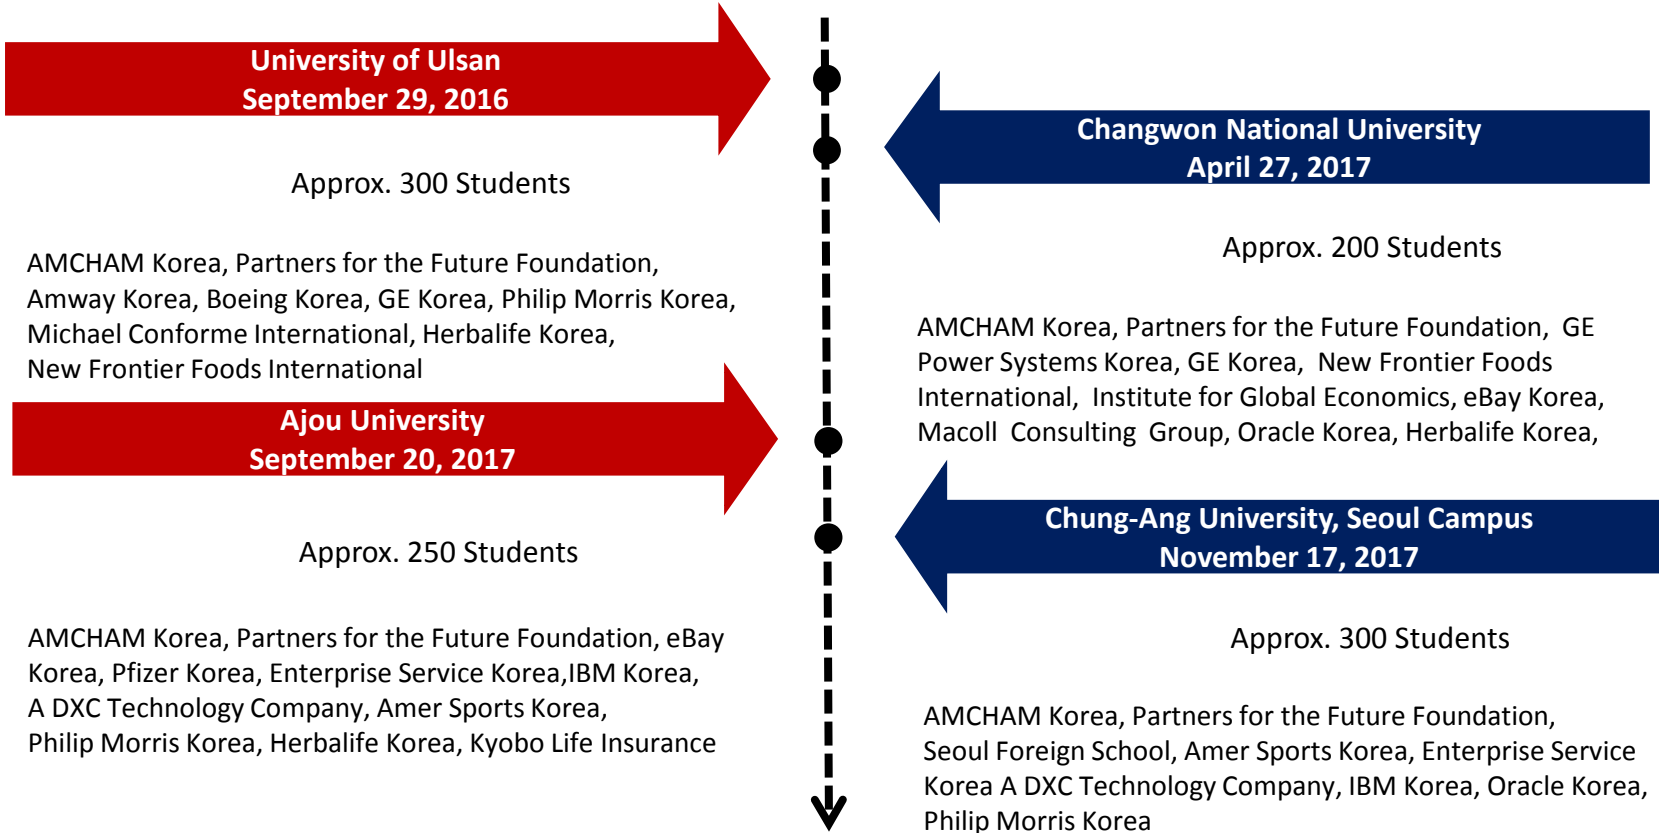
University of Ulsan
September 29, 2016

Approx. 300 Students

AMCHAM Korea, Partners for the Future Foundation, Amway Korea, Boeing Korea, GE Korea, Philip Morris Korea, Michael Conforme International, Herbalife Korea, New Frontier Foods International

Changwon National University
April 27, 2017

Approx. 200 Students

AMCHAM Korea, Partners for the Future Foundation, GE Power Systems Korea, GE Korea, New Frontier Foods International, Institute for Global Economics, eBay Korea, Macoll Consulting Group, Oracle Korea, Herbalife Korea,

Ajou University
September 20, 2017

Approx. 250 Students

AMCHAM Korea, Partners for the Future Foundation, eBay Korea, Pfizer Korea, Enterprise Service Korea,IBM Korea, A DXC Technology Company, Amer Sports Korea, Philip Morris Korea, Herbalife Korea, Kyobo Life Insurance

Chung-Ang University, Seoul Campus
November 17, 2017

Approx. 300 Students

AMCHAM Korea, Partners for the Future Foundation, Seoul Foreign School, Amer Sports Korea, Enterprise Service Korea A DXC Technology Company, IBM Korea, Oracle Korea, Philip Morris Korea